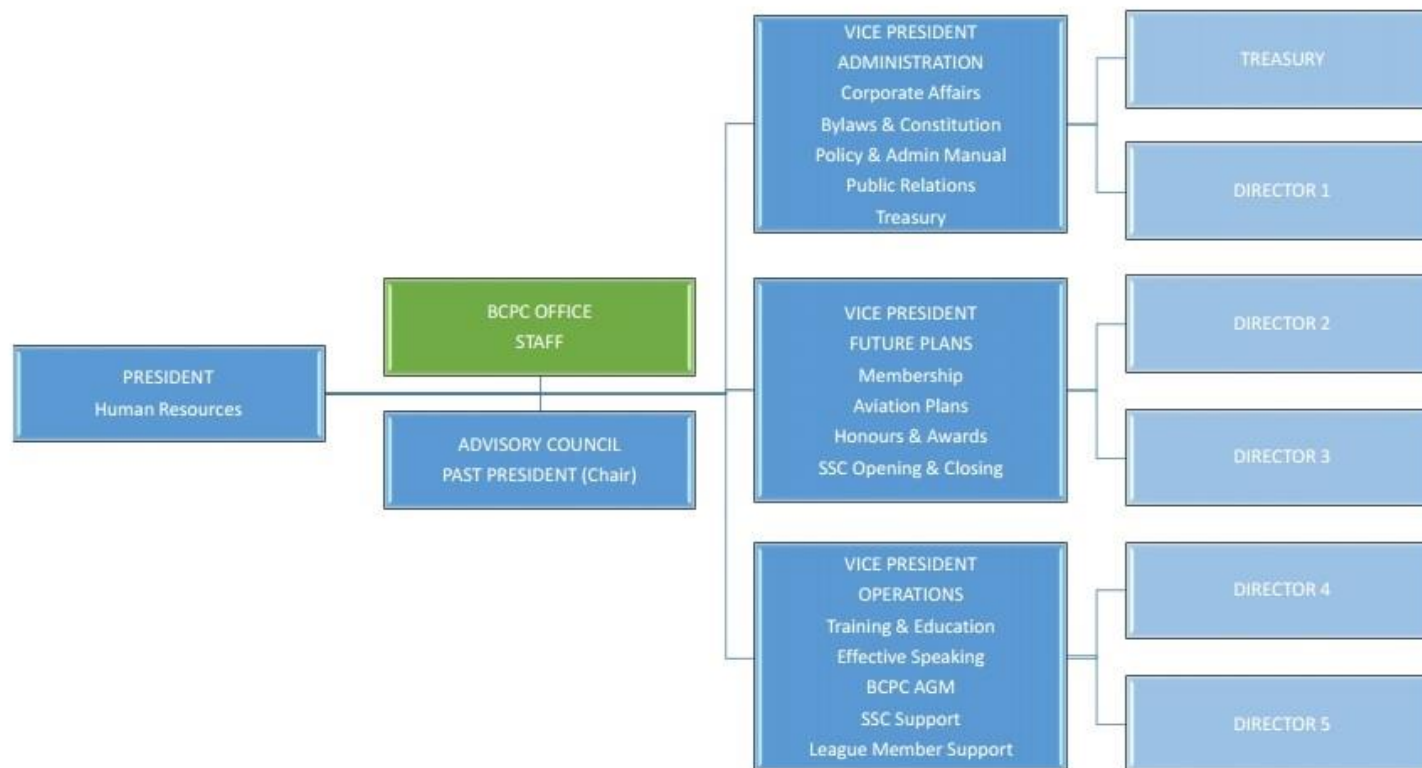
PRESIDENT
Human Resources

BCPC OFFICE
STAFF

ADVISORY COUNCIL
PAST PRESIDENT (Chair)

VICE PRESIDENT
ADMINISTRATION
Corporate Affairs
Bylaws & Constitution
Policy & Admin Manual
Public Relations
Treasury

TREASURY

DIRECTOR 1

VICE PRESIDENT
FUTURE PLANS
Membership
Aviation Plans
Honours & Awards
SSC Opening & Closing

DIRECTOR 2

DIRECTOR 3

VICE PRESIDENT
OPERATIONS
Training & Education
Effective Speaking
BCPC AGM
SSC Support
League Member Support

DIRECTOR 4

DIRECTOR 5